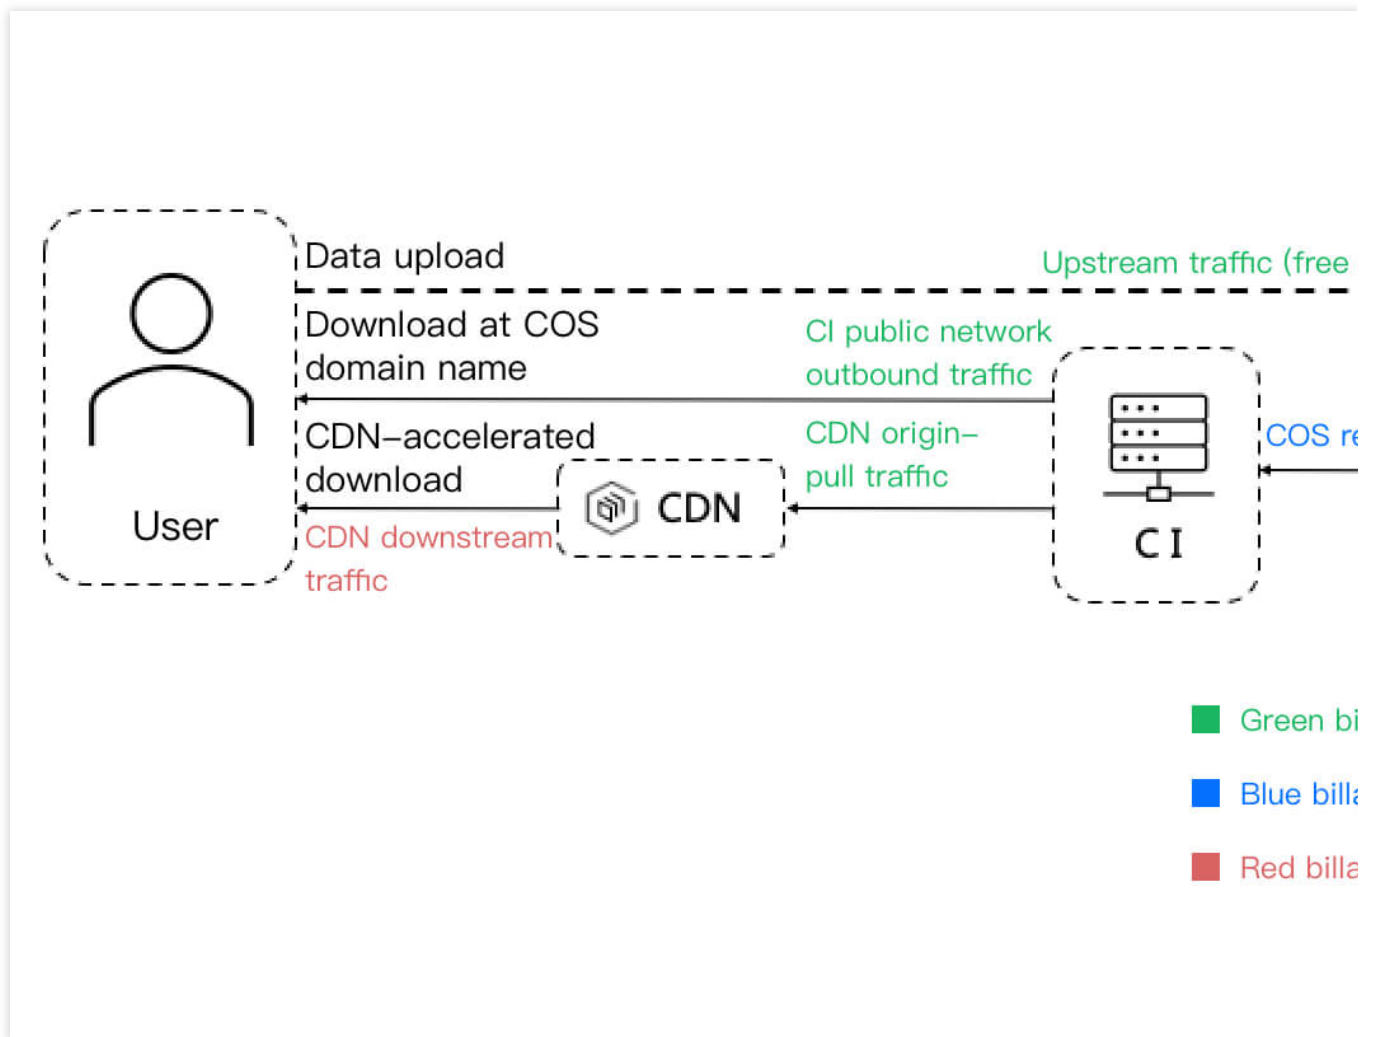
User

Data upload

Upstream traffic (free

Download at COS domain name

CI public network outbound traffic

CDN-accelerated download

CDN origin-pull traffic

CDN

CDN downstream traffic

CI

COS re

Green bi

Blue billa

Red billa